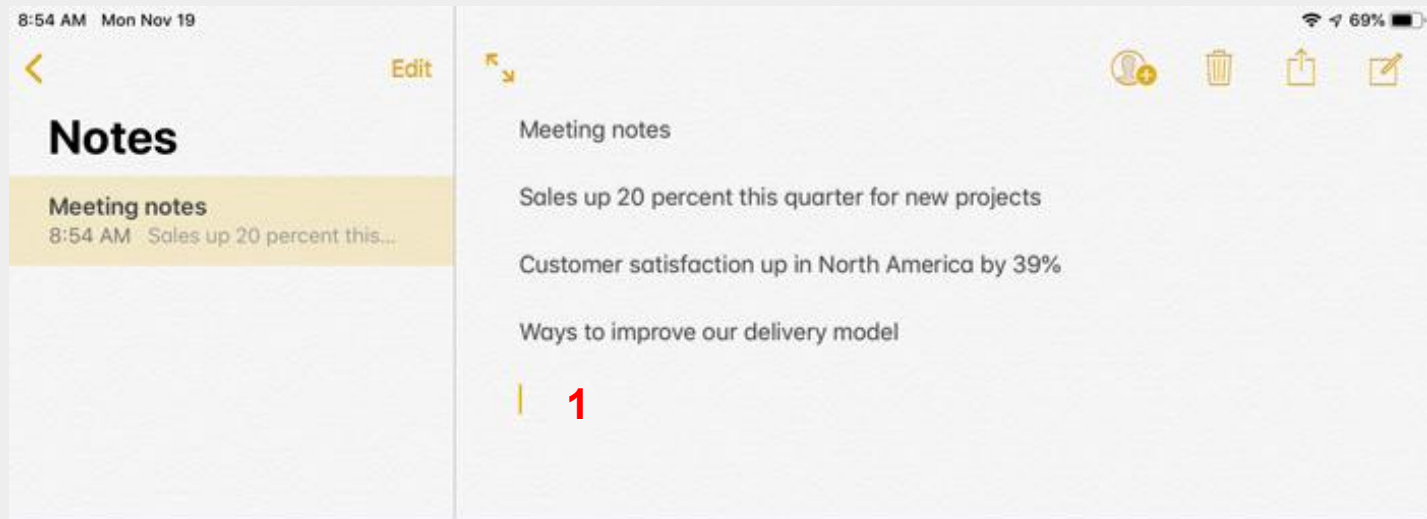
8:54 AM Mon Nov 19

69%

Edit

Notes

Meeting notes
8:54 AM Sales up 20 percent this...

Meeting notes

Sales up 20 percent this quarter for new projects

Customer satisfaction up in North America by 39%

Ways to improve our delivery model

1